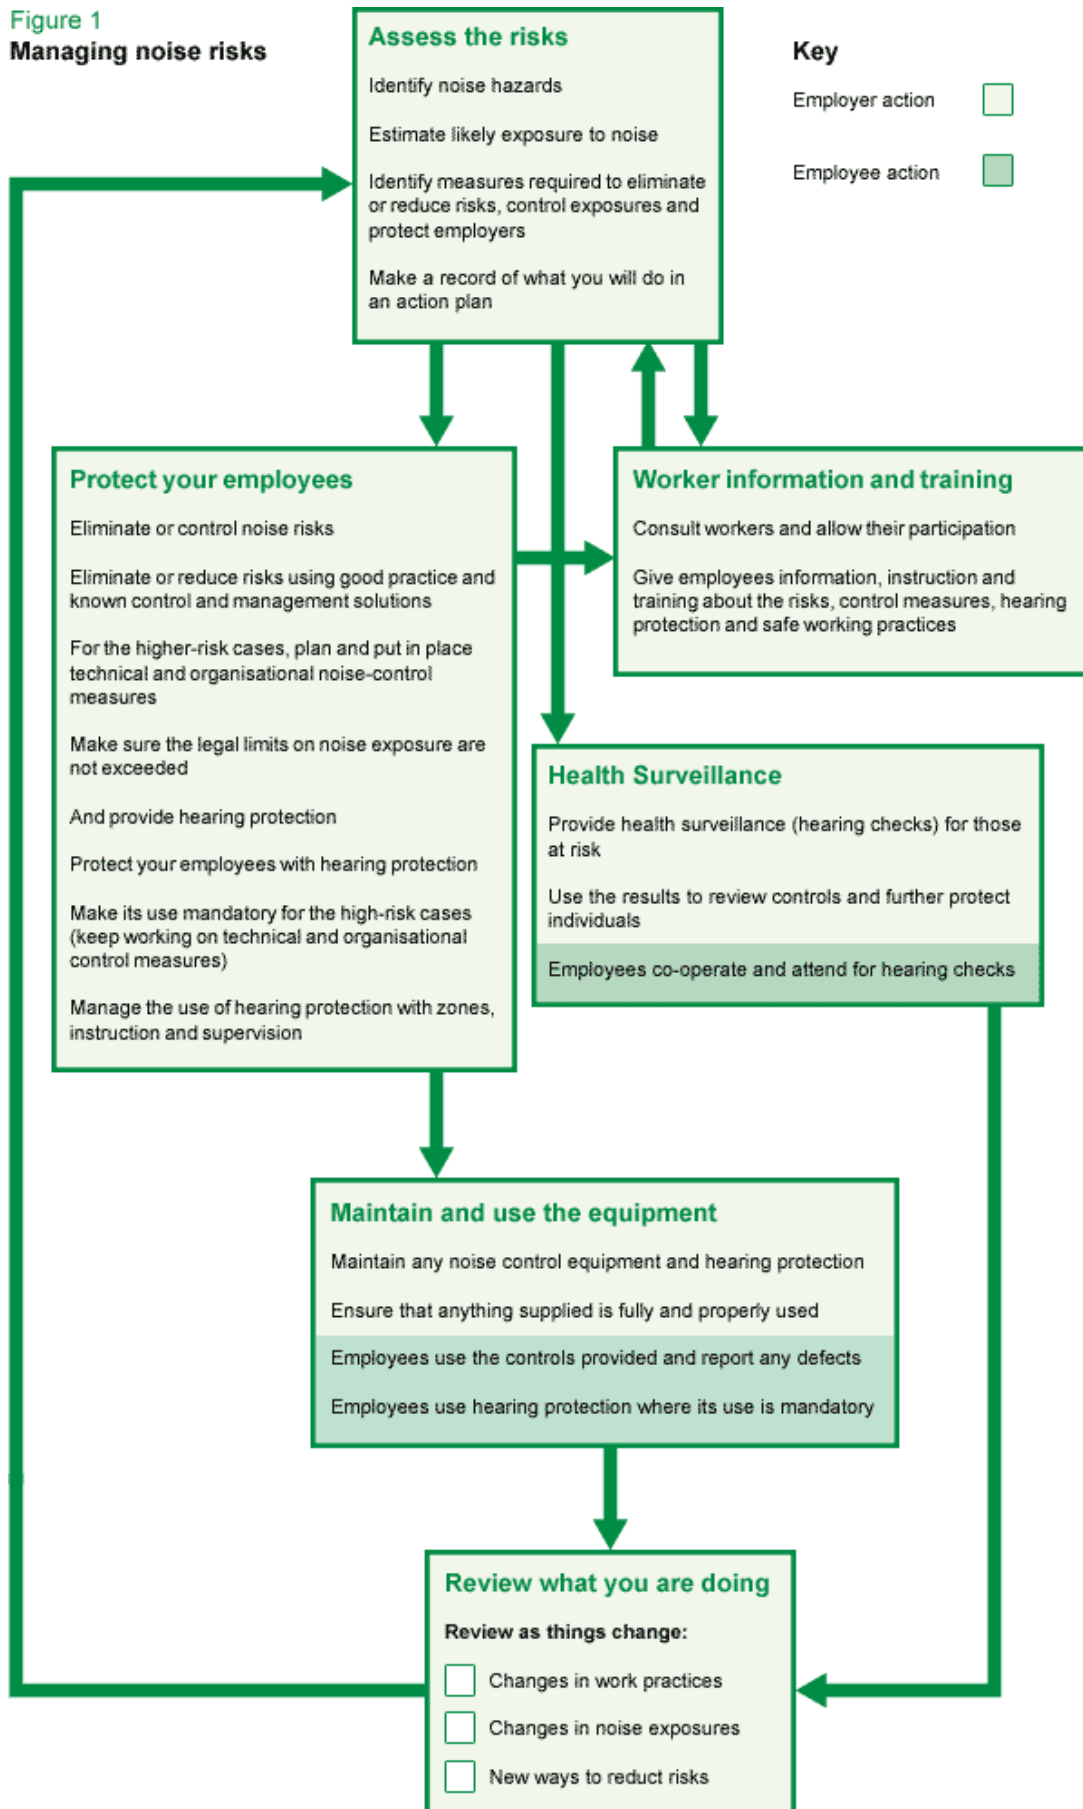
Figure 1
Managing noise risks

Assess the risks

Identify noise hazards

Estimate likely exposure to noise

Identify measures required to eliminate or reduce risks, control exposures and protect employers

Make a record of what you will do in an action plan

Key

Employer action

Employee action

Protect your employees

Eliminate or control noise risks

Eliminate or reduce risks using good practice and known control and management solutions

For the higher-risk cases, plan and put in place technical and organisational noise-control measures

Make sure the legal limits on noise exposure are not exceeded

And provide hearing protection

Protect your employees with hearing protection

Make its use mandatory for the high-risk cases (keep working on technical and organisational control measures)

Manage the use of hearing protection with zones, instruction and supervision

Worker information and training

Consult workers and allow their participation

Give employees information, instruction and training about the risks, control measures, hearing protection and safe working practices

Health Surveillance

Provide health surveillance (hearing checks) for those at risk

Use the results to review controls and further protect individuals

Employees co-operate and attend for hearing checks

Maintain and use the equipment

Maintain any noise control equipment and hearing protection

Ensure that anything supplied is fully and properly used

Employees use the controls provided and report any defects

Employees use hearing protection where its use is mandatory

Review what you are doing

Review as things change:

Changes in work practices

Changes in noise exposures

New ways to reduct risks